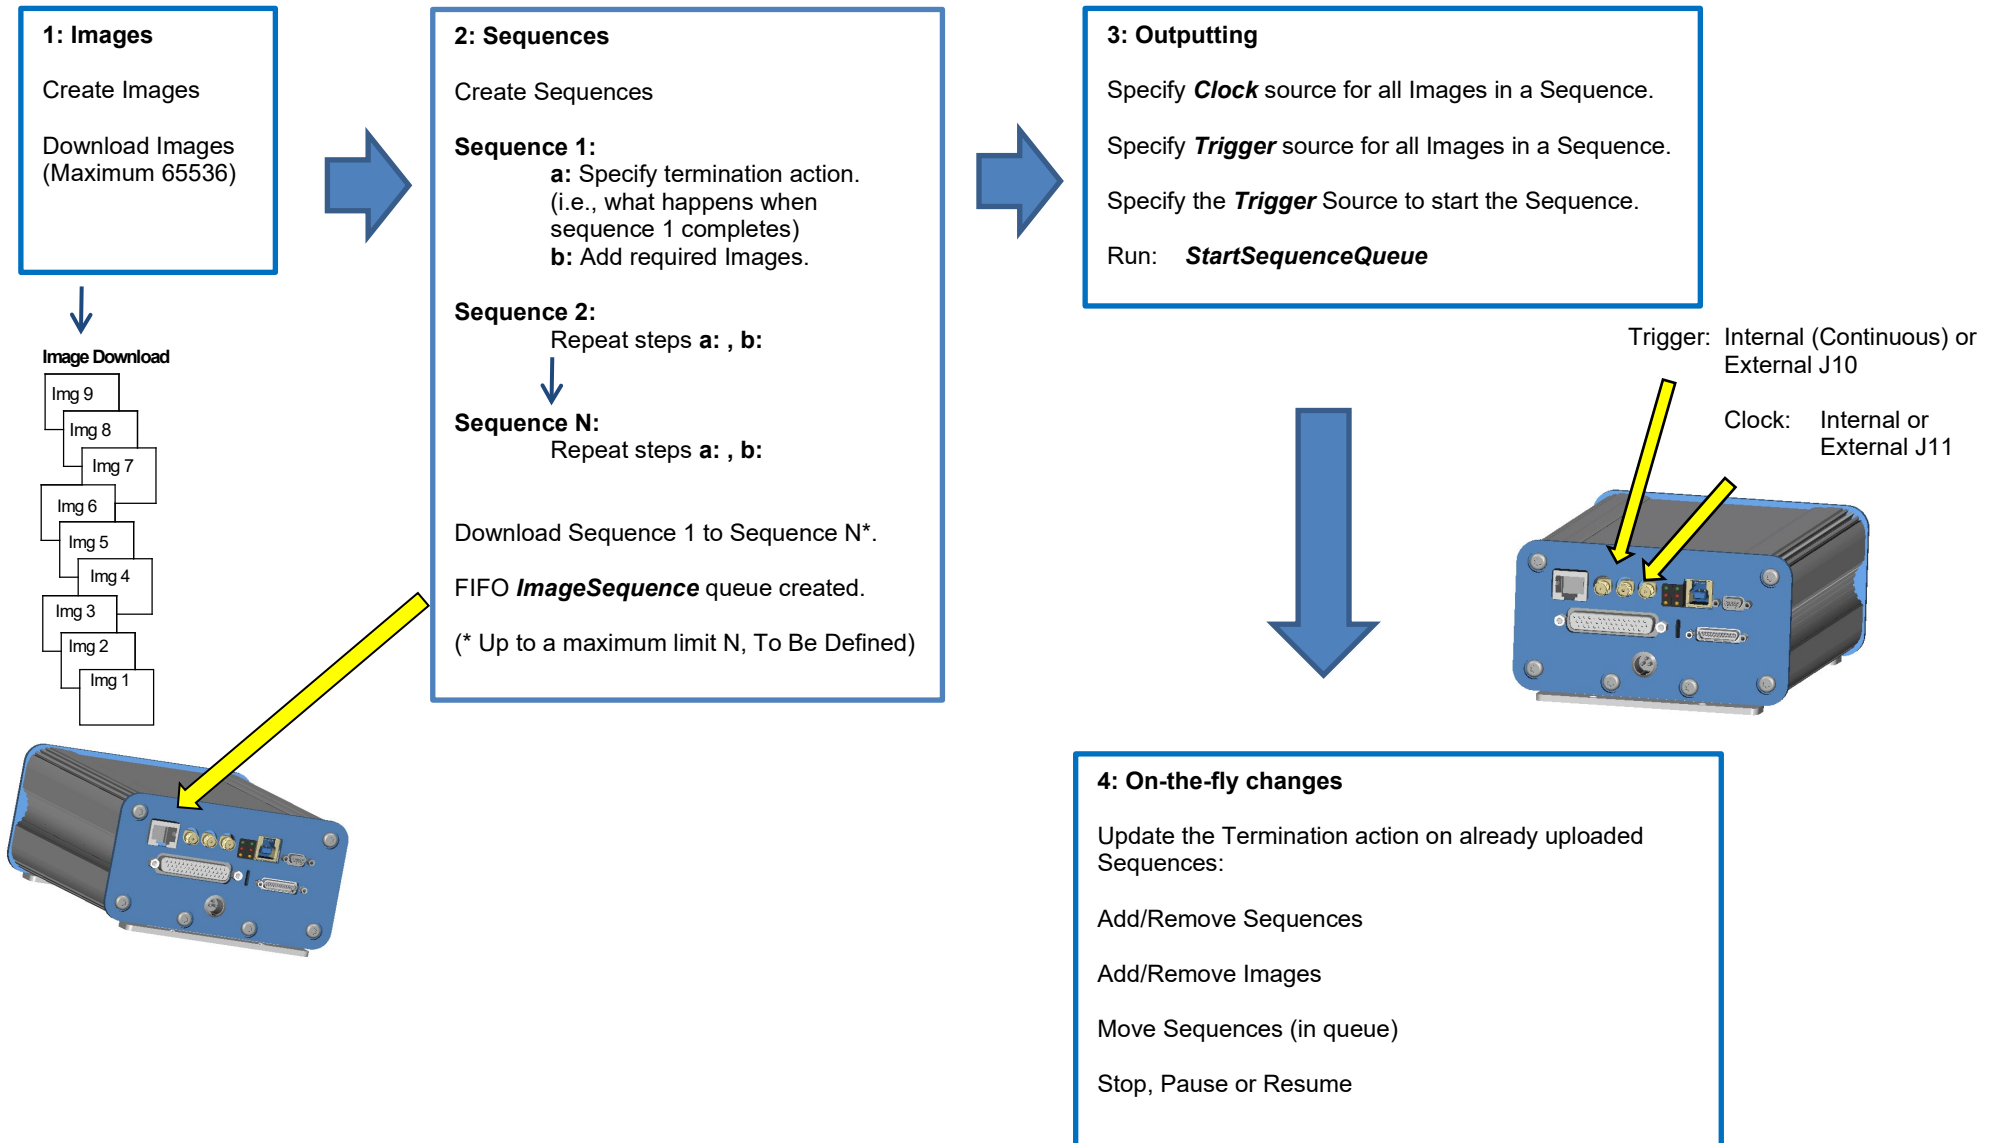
1: Images

Create Images

Download Images (Maximum 65536)

Image Download

Img 9
Img 8
Img 7
Img 6
Img 5
Img 4
Img 3
Img 2
Img 1

2: Sequences

Create Sequences

Sequence 1:
a: Specify termination action. (i.e., what happens when sequence 1 completes)
b: Add required Images.

Sequence 2:
Repeat steps a: , b:

Sequence N:
Repeat steps a: , b:

Download Sequence 1 to Sequence N*.

FIFO ImageSequence queue created.

(* Up to a maximum limit N, To Be Defined)

3: Outputting

Specify Clock source for all Images in a Sequence.

Specify Trigger source for all Images in a Sequence.

Specify the Trigger Source to start the Sequence.

Run: StartSequenceQueue

Trigger: Internal (Continuous) or External J10

Clock: Internal or External J11

4: On-the-fly changes

Update the Termination action on already uploaded Sequences:

Add/Remove Sequences

Add/Remove Images

Move Sequences (in queue)

Stop, Pause or Resume